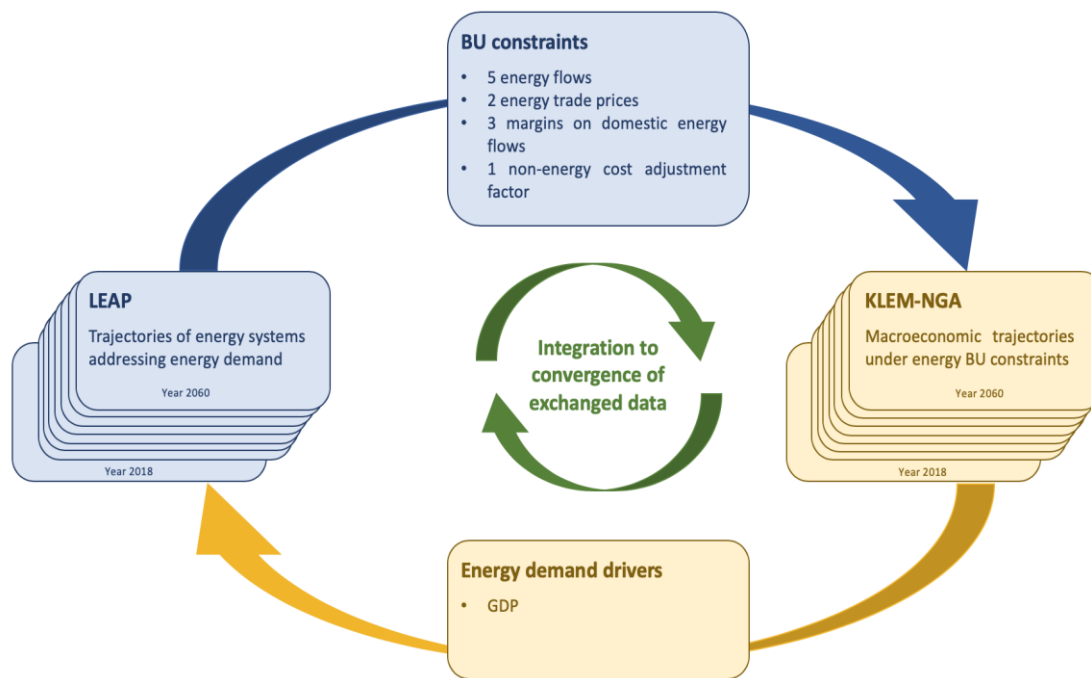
BU constraints

- 5 energy flows
- 2 energy trade prices
- 3 margins on domestic energy flows
- 1 non-energy cost adjustment factor

LEAP

Trajectories of energy systems addressing energy demand

Year 2060

Year 2018

Integration to convergence of exchanged data

KLEM-NGA

Macroeconomic trajectories under energy BU constraints

Year 2060

Year 2018

Energy demand drivers

- GDP